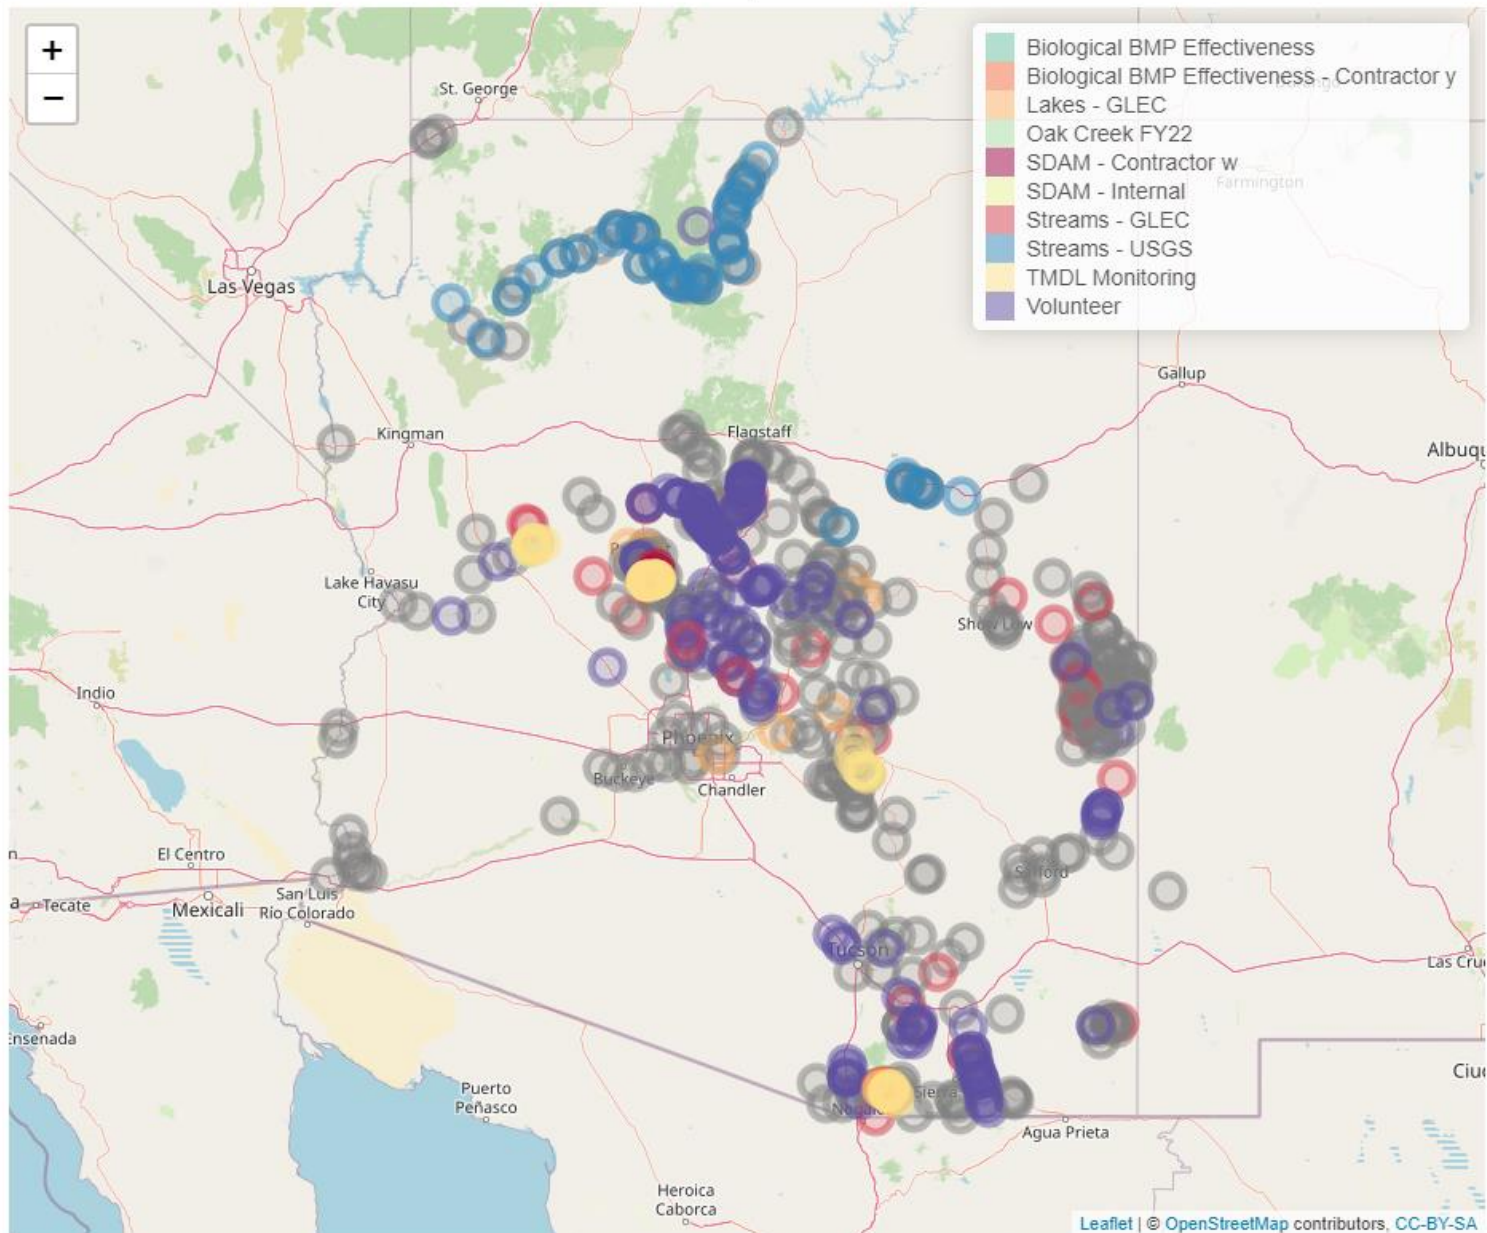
+
−

Biological BMP Effectiveness
Biological BMP Effectiveness - Contractor y
Lakes - GLEC
Oak Creek FY22
SDAM - Contractor w
SDAM - Internal
Streams - GLEC
Streams - USGS
TMDL Monitoring
Volunteer

St. George
Farmington
Las Vegas
Gallup
Kingman
Flagstaff
Albuqu
Lake Havasu City
Show Low
Indio
Phoenix
Buckeye
Chandler
El Centro
Safford
Tecate
Mexicali
San Luis Rio Colorado
Tucson
Las Cru
Ensenada
Ciu
Puerto Peñasco
Nogales
Sierra
Agua Prieta
Heroica Caborca

Leaflet | © OpenStreetMap contributors, CC-BY-SA